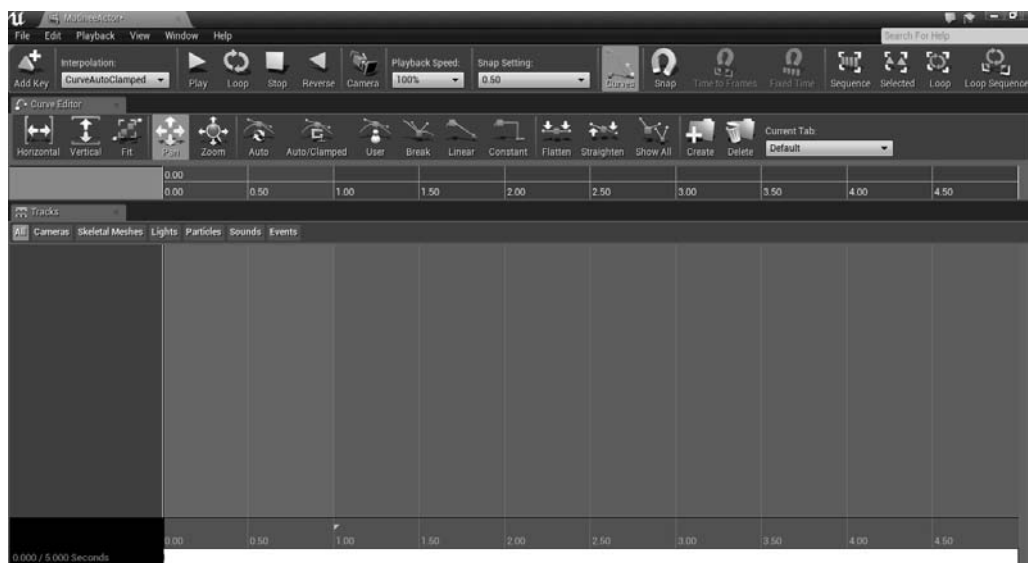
MatineeActor•

File Edit Playback View Window Help

Search For Help

Add Key Interpolation: CurveAutoClamped Play Loop Stop Reverse Camera Playback Speed: 100% Snap Setting: 0.50 Curves Snap Time to Frames Fixed Time Sequence Selected Loop Loop Sequence

Curve Editor

Horizontal Vertical Fit Pan Zoom Auto Auto/Clamped User Break Linear Constant Flatten Straighten Show All Create Delete Current Tab: Default

0.00
0.00 0.50 1.00 1.50 2.00 2.50 3.00 3.50 4.00 4.50

Tracks

All Cameras Skeletal Meshes Lights Particles Sounds Events

0.00 0.50 1.00 1.50 2.00 2.50 3.00 3.50 4.00 4.50

0.000 / 5.000 Seconds